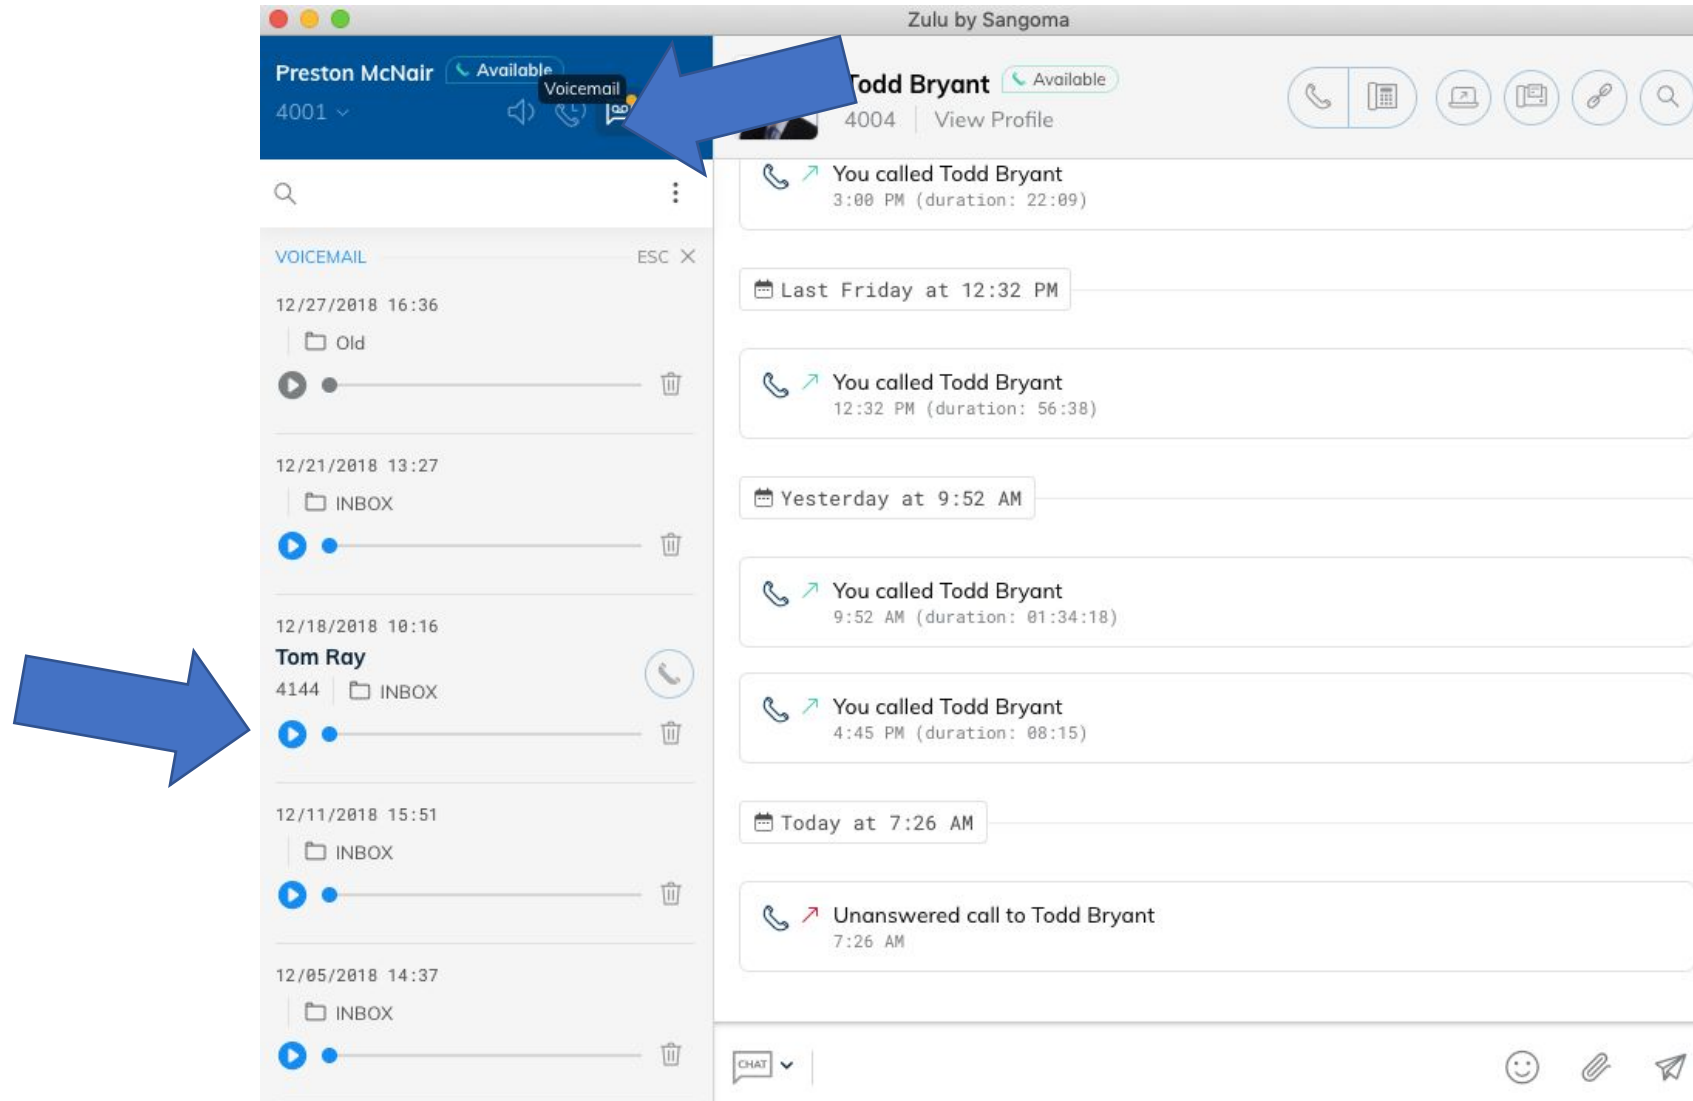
Zulu by Sangoma

Preston McNair Available
4001
Voicemail

VOICEMAIL ESC

12/27/2018 16:36
Old

12/21/2018 13:27
INBOX

12/18/2018 10:16
Tom Ray
4144 INBOX

12/11/2018 15:51
INBOX

12/05/2018 14:37
INBOX

Todd Bryant Available
4004 View Profile

You called Todd Bryant
3:00 PM (duration: 22:09)

Last Friday at 12:32 PM

You called Todd Bryant
12:32 PM (duration: 56:38)

Yesterday at 9:52 AM

You called Todd Bryant
9:52 AM (duration: 01:34:18)

You called Todd Bryant
4:45 PM (duration: 08:15)

Today at 7:26 AM

Unanswered call to Todd Bryant
7:26 AM

CHAT